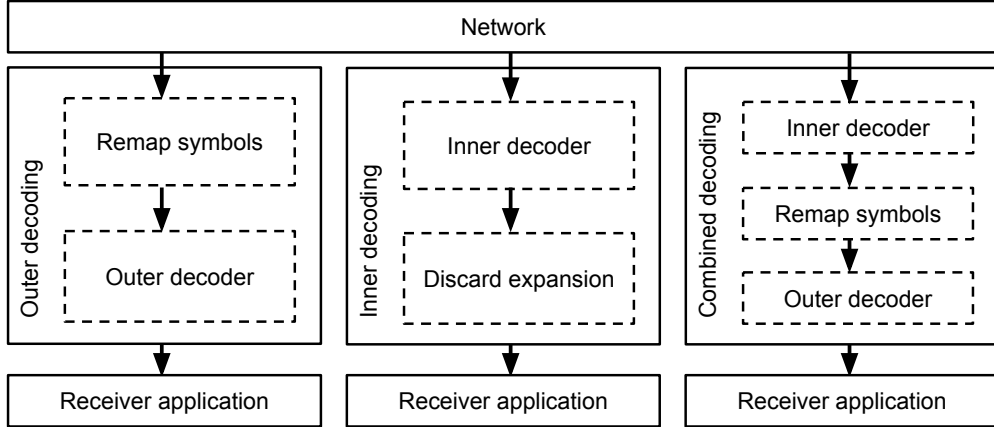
Network

Outer decoding

Remap symbols

Outer decoder

Inner decoding

Inner decoder

Discard expansion

Combined decoding

Inner decoder

Remap symbols

Outer decoder

Receiver application

Receiver application

Receiver application